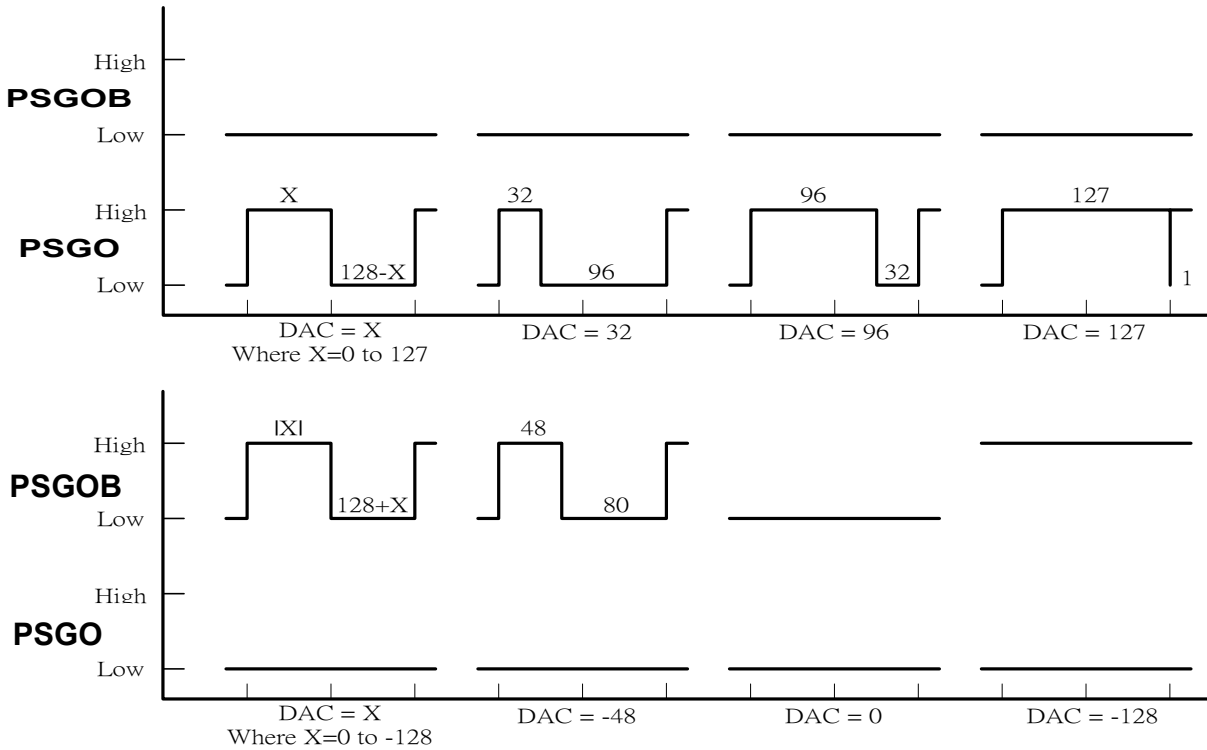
High
PSGOB
Low

High
PSGO
Low

X
128-X
32
96
96
32
127
1

DAC = X
Where X=0 to 127
DAC = 32
DAC = 96
DAC = 127

High
PSGOB
Low

|X|
128+X
48
80

High
PSGO
Low

DAC = X
Where X=0 to -128
DAC = -48
DAC = 0
DAC = -128